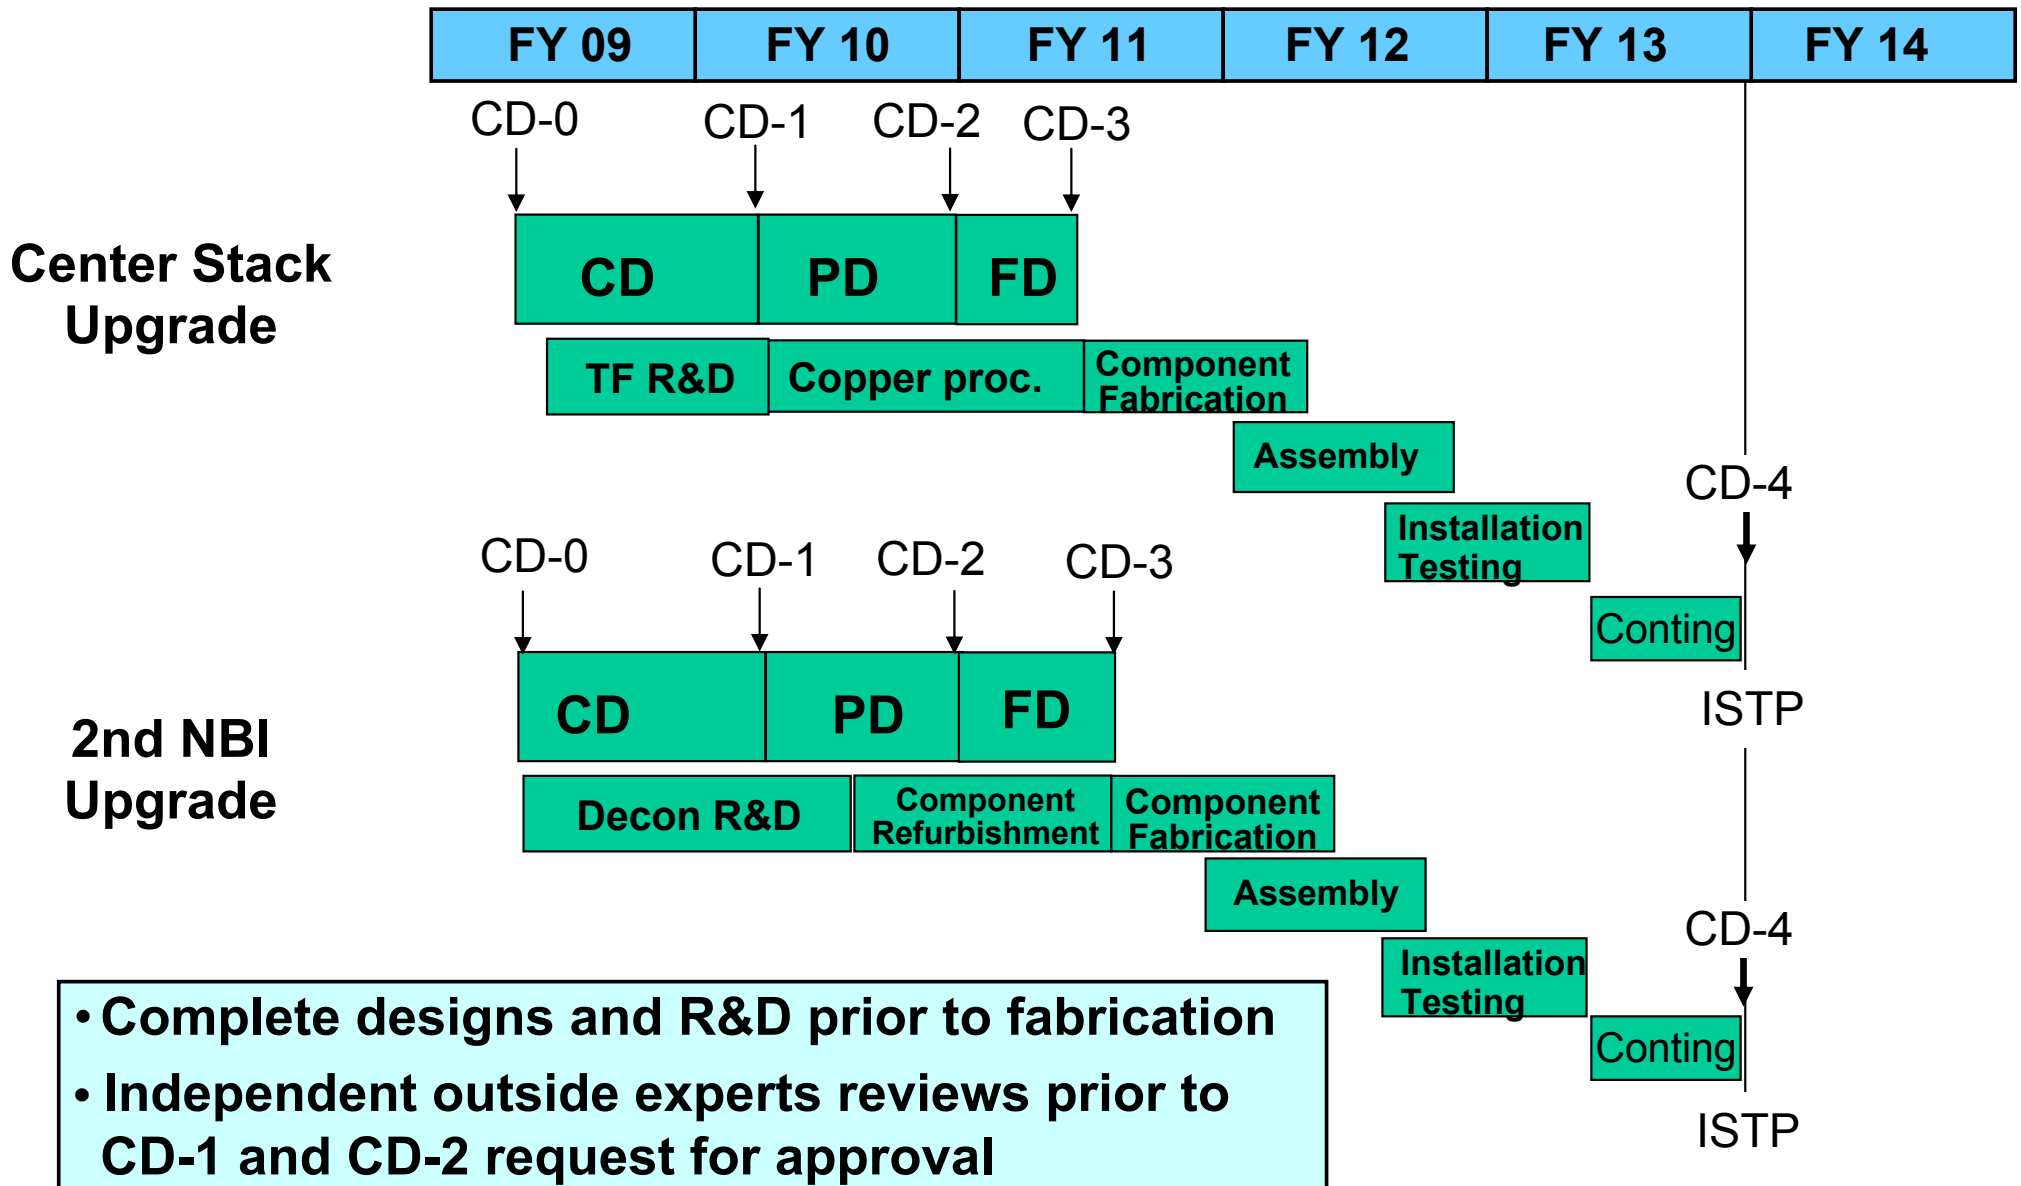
| FY 09 | FY 10 | FY 11 | FY 12 | FY 13 | FY 14 |
|---|---|---|---|---|---|

CD-0 CD-1 CD-2 CD-3

Center Stack Upgrade

CD PD FD

TF R&D Copper proc. Component Fabrication

Assembly

CD-4

Installation Testing

Conting

ISTP

CD-0 CD-1 CD-2 CD-3

2nd NBI Upgrade

CD PD FD

Decon R&D Component Refurbishment Component Fabrication

Assembly

CD-4

Installation Testing

Conting

ISTP

• Complete designs and R&D prior to fabrication

• Independent outside experts reviews prior to CD-1 and CD-2 request for approval